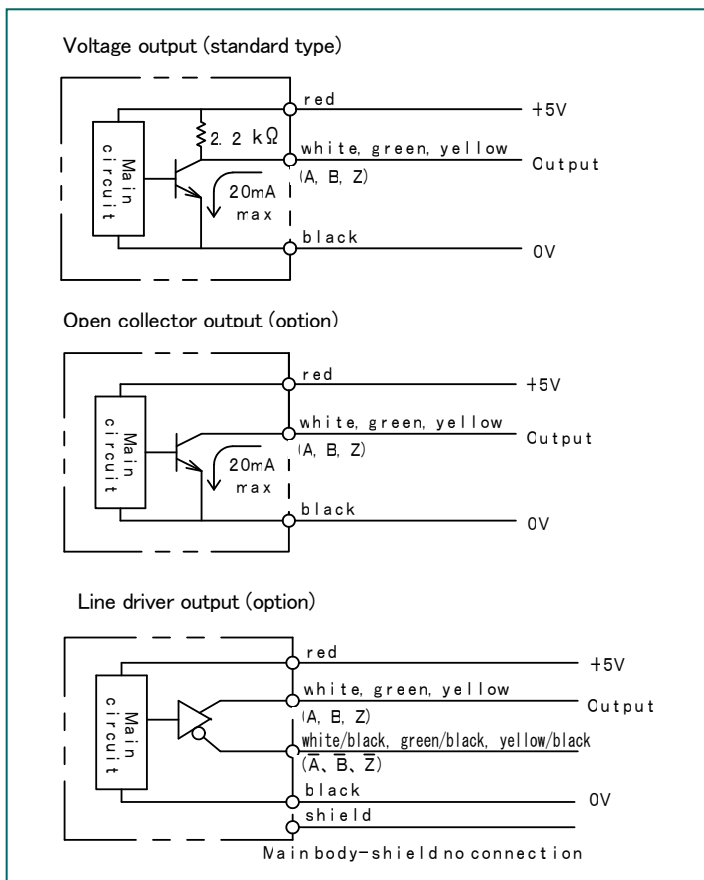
Voltage output (standard type)

Main circuit

2. 2 kΩ

red

+5V

white, green, yellow

(A, B, Z)

Cutput

20mA max

black

0V

Open collector output (option)

Main circuit

red

+5V

white, green, yellow

(A, B, Z)

Cutput

20mA max

black

0V

Line driver output (option)

Main circuit

red

+5V

white, green, yellow

(A, B, Z)

Cutput

white/black, green/black, yellow/black

($\overline{A}$, $\overline{B}$, $\overline{Z}$)

black

0V

shield

Main body-shield no connection